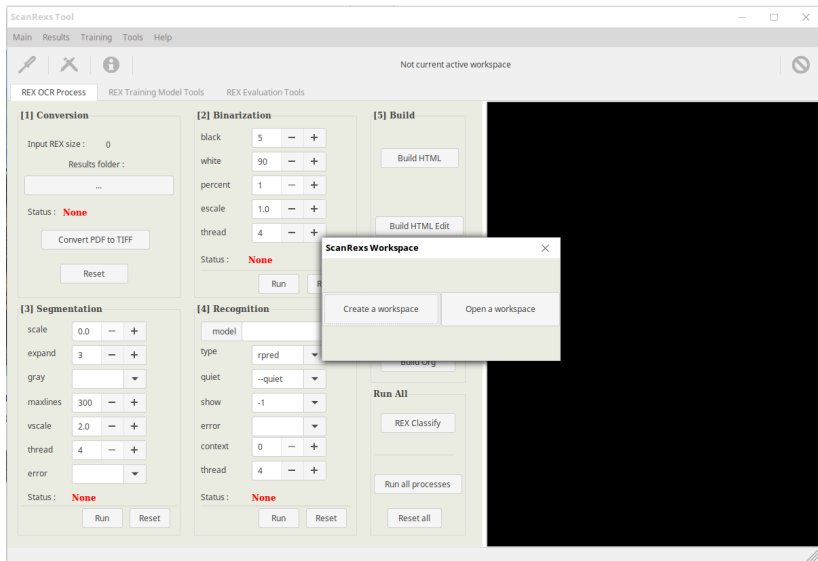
ScanRexs Tool

Main Results Training Tools Help

Not current active workspace

REX OCR Process REX Training Model Tools REX Evaluation Tools

[1] Conversion

Input REX size : 0

Results folder :

...

Status : None

Convert PDF to TIFF

Reset

[2] Binarization

black 5 − +

white 90 − +

percent 1 − +

escale 1.0 − +

thread 4 − +

Status : None

Run R

[5] Build

Build HTML

Build HTML Edit

ScanRexs Workspace

Create a workspace

Open a workspace

Build Org

[3] Segmentation

scale 0.0 − +

expand 3 − +

gray

maxlines 300 − +

vscale 2.0 − +

thread 4 − +

error

Status : None

Run Reset

[4] Recognition

model

type rpred

quiet --quiet

show -1

error

context 0 − +

thread 4 − +

Status : None

Run Reset

Run All

REX Classify

Run all processes

Reset all